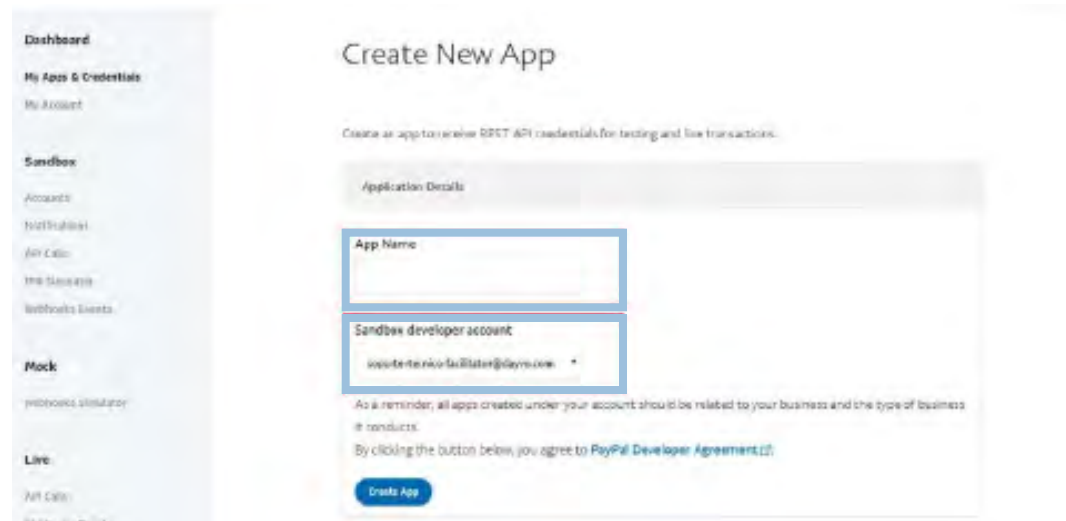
Dashboard

My Apps & Credentials

My Account

Sandbox

Accounts

Notifications

API Calls

IPN Simulator

Webhooks Events

Mock

Webhooks simulator

Live

API Calls

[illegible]

Create New App

Create an app to receive REST API credentials for testing and live transactions.

Application Details

App Name

Sandbox developer account

soporte-tecnico-facilitator@dayro.com

As a reminder, all apps created under your account should be related to your business and the type of business it conducts.

By clicking the button below, you agree to PayPal Developer Agreement

Create App